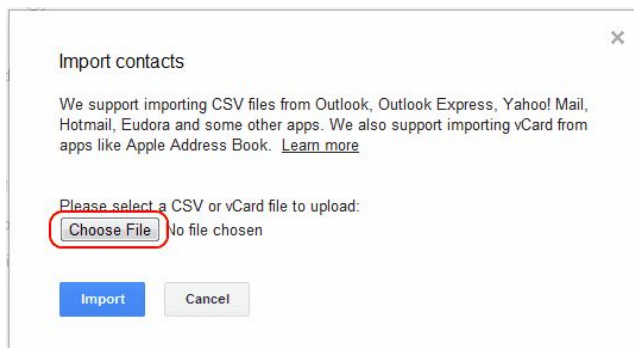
×

Import contacts

We support importing CSV files from Outlook, Outlook Express, Yahoo! Mail, Hotmail, Eudora and some other apps. We also support importing vCard from apps like Apple Address Book. Learn more

Please select a CSV or vCard file to upload:
Choose File No file chosen

Import Cancel